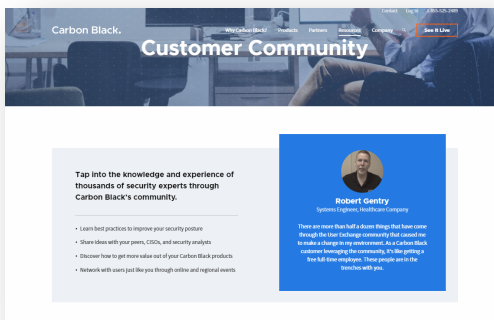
Contact Log In 1.855.525.2489

Carbon Black.

Why Carbon Black Products Partners Resources Company See It Live

Customer Community

Tap into the knowledge and experience of thousands of security experts through Carbon Black's community.

• Learn best practices to improve your security posture
• Share ideas with your peers, CISOs, and security analysts
• Discover how to get more value out of your Carbon Black products
• Network with users just like you through online and regional events

Robert Gentry
Systems Engineer, Healthcare Company

There are more than half a dozen things that have come through the User Exchange community that caused me to make a change in my environment. As a Carbon Black customer leveraging the community, it's like getting a free full-time employee. These people are in the trenches with you.